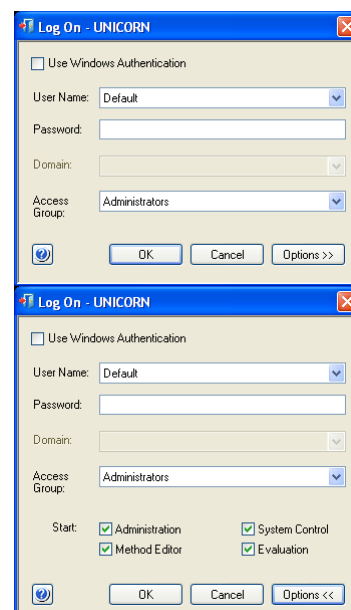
Log On - UNICORN

Use Windows Authentication

User Name: Default

Password:

Domain:

Access Group: Administrators

OK Cancel Options >>

Log On - UNICORN

Use Windows Authentication

User Name: Default

Password:

Domain:

Access Group: Administrators

Start: Administration System Control Method Editor Evaluation

OK Cancel Options <<